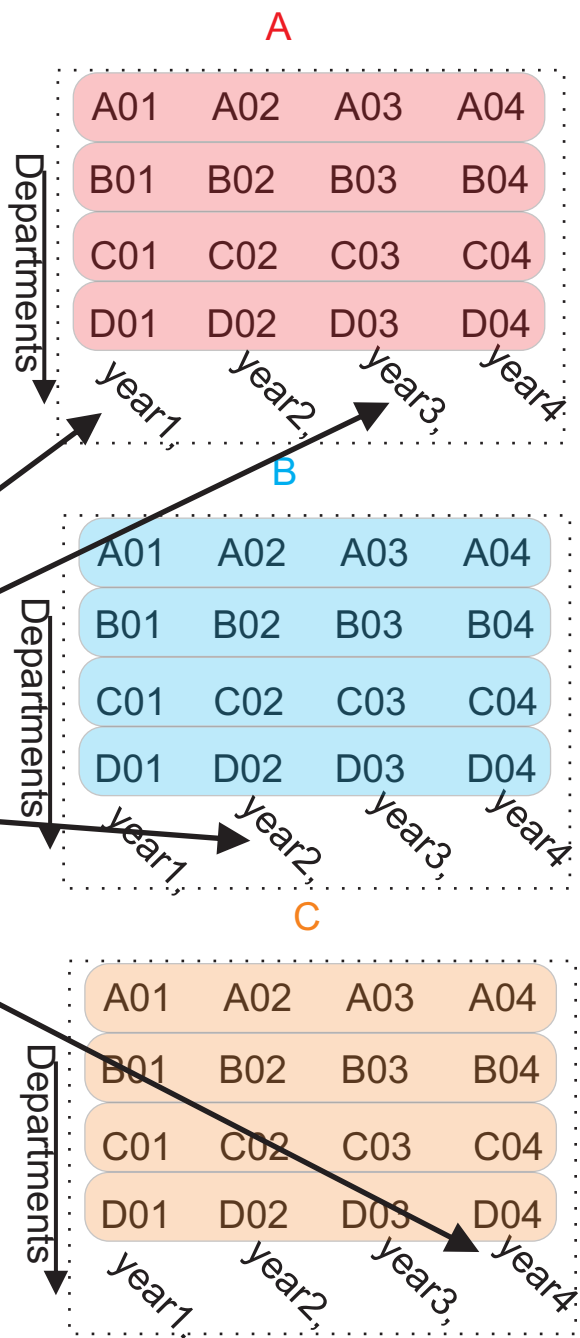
A

Departments

| A01 | A02 | A03 | A04 |
|---|---|---|---|
| B01 | B02 | B03 | B04 |
| C01 | C02 | C03 | C04 |
| D01 | D02 | D03 | D04 |

year1, year2, year3, year4

B

Departments

| A01 | A02 | A03 | A04 |
|---|---|---|---|
| B01 | B02 | B03 | B04 |
| C01 | C02 | C03 | C04 |
| D01 | D02 | D03 | D04 |

year1, year2, year3, year4

C

Departments

| A01 | A02 | A03 | A04 |
|---|---|---|---|
| B01 | B02 | B03 | B04 |
| C01 | C02 | C03 | C04 |
| D01 | D02 | D03 | D04 |

year1, year2, year3, year4